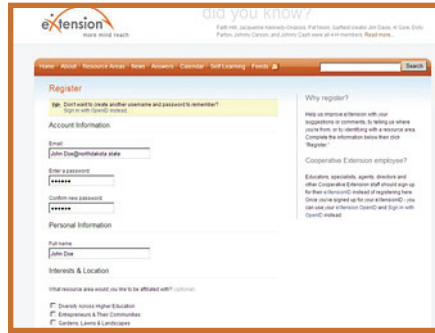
eXtension
more mind reach

did you know?
Faith Hill, Jacqueline Kennedy-Onassis, Pat Nixon, Garfield creator Jim Davis, Al Gore, Dolly Parton, Johnny Carson, and Johnny Cash were all 4-H members. Read more...

Home About Resource Areas News Answers Calendar Self Learning Feeds

Search

Register

Tip: Don't want to create another username and password to remember? Sign in with OpenID instead.

Account Information

Email
John Doe@northdakota state

Enter a password
•••••••

Confirm new password
•••••••

Personal Information

Full name
John Doe

Interests & Location

What resource area would you like to be affiliated with? (optional)

Diversity Across Higher Education
Entrepreneurs & Their Communities
Gardens, Lawns & Landscapes

Why register?

Help us improve eXtension with your suggestions or comments, by telling us where you're from, or by identifying with a resource area. Complete the information below then click "Register."

Cooperative Extension employee?

Educators, specialists, agents, directors and other Cooperative Extension staff should sign up for their eXtensionID instead of registering here. Once you've signed up for your eXtensionID - you can use your eXtension OpenID and Sign in with OpenID instead.